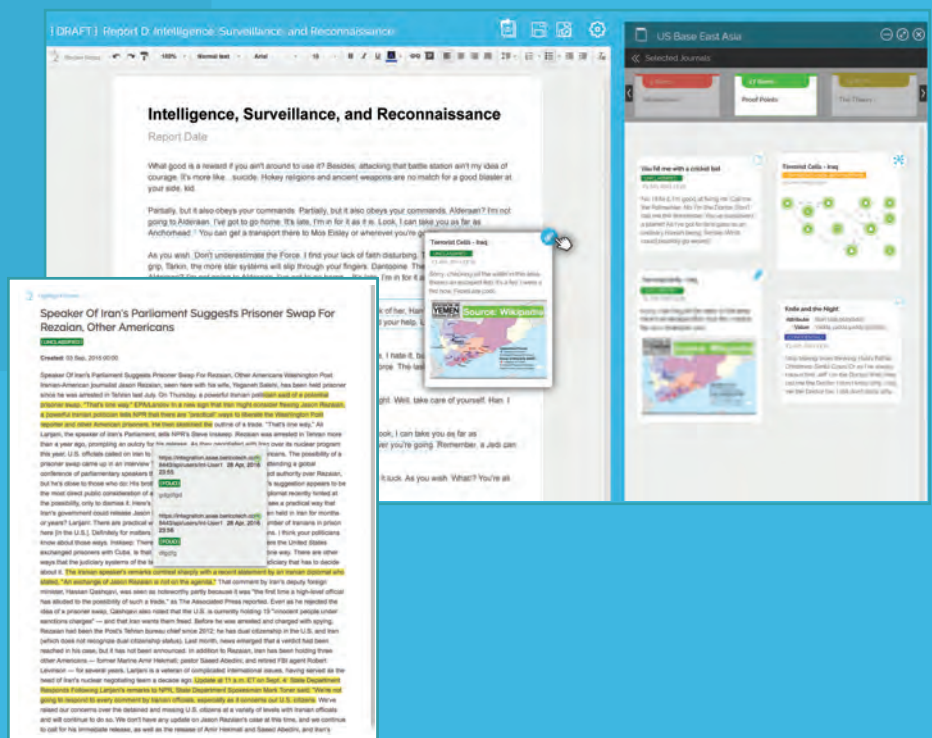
[ DRAFT ] Report D: Intelligence, Surveillance, and Reconnaissance

Intelligence, Surveillance, and Reconnaissance

Report Date

What good is a reward if you ain't around to use it? Besides, attacking that battle station ain't my idea of courage. It's more like... suicide. Hokey religions and ancient weapons are no match for a good blaster at your side, kid.

Partially, but it also obeys your commands. Partially, but it also obeys your commands. Alderaan? I'm not going to Alderaan. I've got to go home. It's late, I'm in for it as it is. Look, I can take you as far as Anchorhead. You can get a transport there to Mos Eisley or wherever you're going.

As you wish. Don't underestimate the Force. I find your lack of faith disturbing. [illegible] grip, Tarkin, the more star systems will slip through your fingers. Dantooine. The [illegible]

Terrorist Cells - Iraq
UNCLASSIFIED
YEMEN
Source: Wikipedia

US Base East Asia
Selected Journals
Proof Points
The Others

You fill me with a cricket bat
Terrorist Cells - Iraq
Knife and the Night

Speaker Of Iran's Parliament Suggests Prisoner Swap For Rezaian, Other Americans
UNCLASSIFIED
Created: 03 Sep, 2015 00:00

Speaker Of Iran's Parliament Suggests Prisoner Swap For Rezaian, Other Americans Washington Post Iranian-American journalist Jason Rezaian, seen here with his wife, Yeganeh Salehi, has been held prisoner since he was arrested in Tehran last July. On Thursday, a powerful Iranian politician said of a potential prisoner swap, "That's one way." EPA/Landov In a new sign that Iran might consider freeing Jason Rezaian, a powerful Iranian politician tells NPR that there are "practical" ways to liberate the Washington Post reporter and other American prisoners. He then sketched the outline of a trade. "That's one way." Ali Larijani, the speaker of Iran's Parliament, tells NPR's Steve Inskeep. Rezaian was arrested in Tehran more than a year ago, prompting an outcry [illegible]

https://integration.asae.benchmark.com 28 Apr, 2016 23:55
https://integration.asae.benchmark.com 28 Apr, 2016 23:56

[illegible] The Iranian speaker's remarks contrast sharply with a recent statement by an Iranian diplomat who stated, "An exchange of Jason Rezaian is not on the agenda." That comment by Iran's deputy foreign minister, Hassan Qashqavi, was seen as noteworthy partly because it was "the first time a high-level official has alluded to the possibility of such a trade," as The Associated Press reported. Even as he rejected the idea of a prisoner swap, Qashqavi also noted that the U.S. is currently holding 19 "innocent people under sanctions charges" — and that Iran wants them freed. Before he was arrested and charged with spying, Rezaian had been the Post's Tehran bureau chief since 2012; he has dual citizenship in the U.S. and Iran (which does not recognize dual citizenship status). Last month, news emerged that a verdict had been reached in his case, but it has not been announced. In addition to Rezaian, Iran has been holding three other Americans — former Marine Amir Hekmati, pastor Saeed Abedini, and retired FBI agent Robert Levinson — for several years. Larijani is a veteran of complicated international issues, having served as the head of Iran's nuclear negotiating team a decade ago. Update at 11 a.m. ET on Sept. 4: State Department Responds Following Larijani's remarks to NPR, State Department Spokesman Mark Toner said: "We're not going to respond to every comment by Iranian officials, especially as it concerns our U.S. citizens. We've raised our concerns over the detained and missing U.S. citizens at a variety of levels with Iranian officials and will continue to do so. We don't have any update on Jason Rezaian's case at this time, and we continue to call for his immediate release, as well as the release of Amir Hekmati and Saeed Abedini, and Iran's